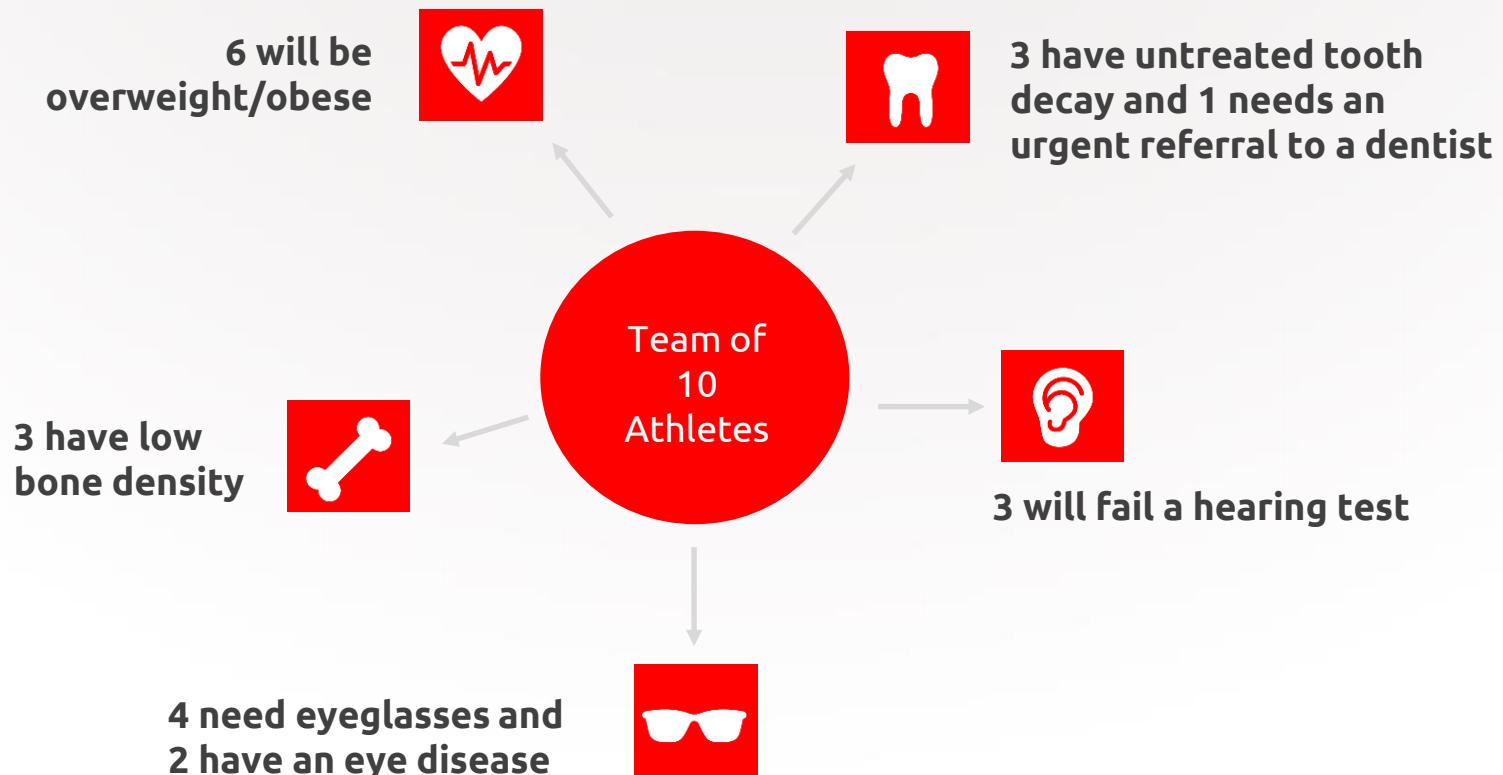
6 will be overweight/obese

3 have untreated tooth decay and 1 needs an urgent referral to a dentist

Team of 10 Athletes

3 have low bone density

3 will fail a hearing test

4 need eyeglasses and 2 have an eye disease